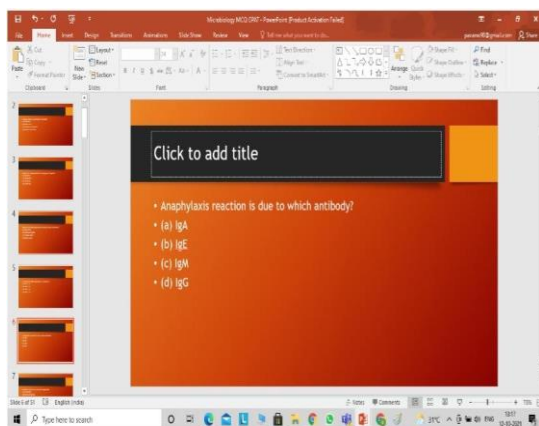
Microbiology MCQ CRKT - PowerPoint (Product Activation Failed)

File Home Insert Design Transitions Animations Slide Show Review View Tell me what you want to do

Cut Copy Format Painter Paste Clipboard

New Slide Layout Reset Section Slides

Font

Paragraph

Text Direction Align Text Convert to SmartArt

Arrange Quick Styles Shape Fill Shape Outline Shape Effects Drawing

Find Replace Select Editing

Click to add title

• Anaphylaxis reaction is due to which antibody?
• (a) IgA
• (b) IgE
• (c) IgM
• (d) IgG

Slide 6 of 51 English (India) Notes Comments

Type here to search

2
3
4
5
6
7

ENG